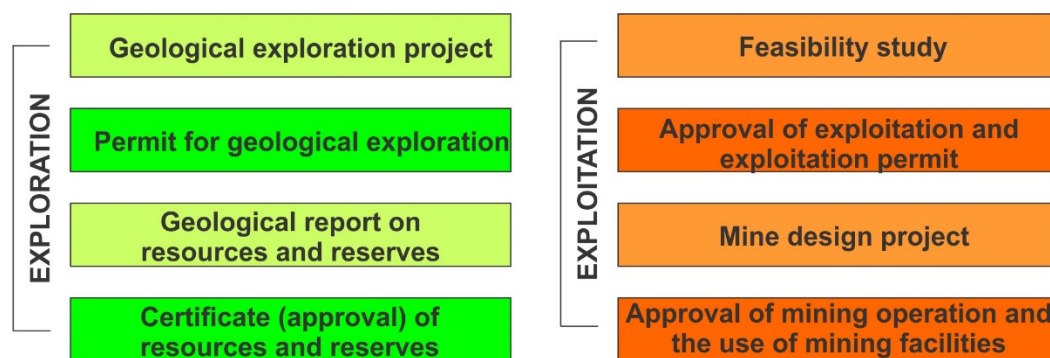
EXPLORATION

Geological exploration project

Permit for geological exploration

Geological report on resources and reserves

Certificate (approval) of resources and reserves

EXPLOITATION

Feasibility study

Approval of exploitation and exploitation permit

Mine design project

Approval of mining operation and the use of mining facilities